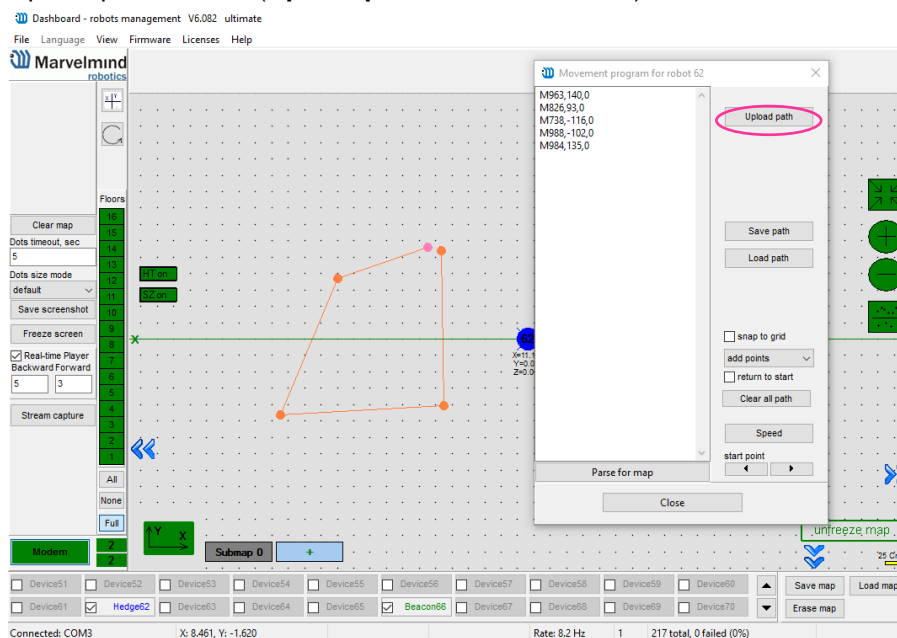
Dashboard - robots management V6.082 ultimate

File Language View Firmware Licenses Help

Marvelmind robotics

Floors
16
15
14
13
12
11
10
9
8
7
6
5
4
3
2
1
All
None
Full

Clear map
Dots timeout, sec
5
Dots size mode
default
Save screenshot
Freeze screen
Real-time Player
Backward Forward
5 3
Stream capture

HT on
SZ on

X=11.1
Y=0.0
Z=0.0

Modem
2
2

Submap 0
+

Movement program for robot 62

M963,140,0
M826,93,0
M738,-116,0
M988,-102,0
M984,135,0

Upload path
Save path
Load path
snap to grid
add points
return to start
Clear all path
Speed
start point
Parse for map
Close

unfreeze map

Device51 Device52 Device53 Device54 Device55 Device56 Device57 Device58 Device59 Device60
Device61 Hedge62 Device63 Device64 Device65 Beacon66 Device67 Device68 Device69 Device70

Save map
Load map
Erase map

Connected: COM3 X: 8.461, Y: -1.620 Rate: 8.2 Hz 1 217 total, 0 failed (0%)